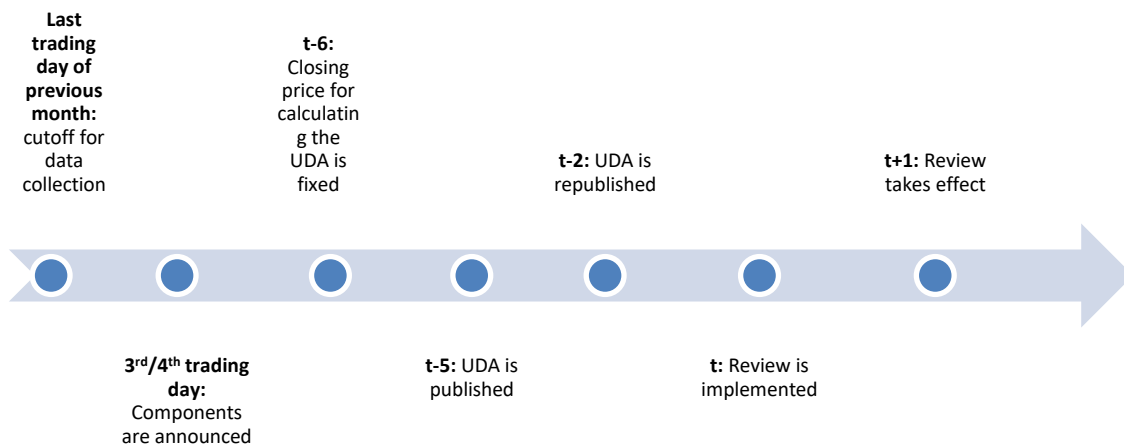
**Last trading day of previous month:** cutoff for data collection

**3rd/4th trading day:** Components are announced

**t-6:** Closing price for calculating the UDA is fixed

**t-5:** UDA is published

**t-2:** UDA is republished

**t:** Review is implemented

**t+1:** Review takes effect